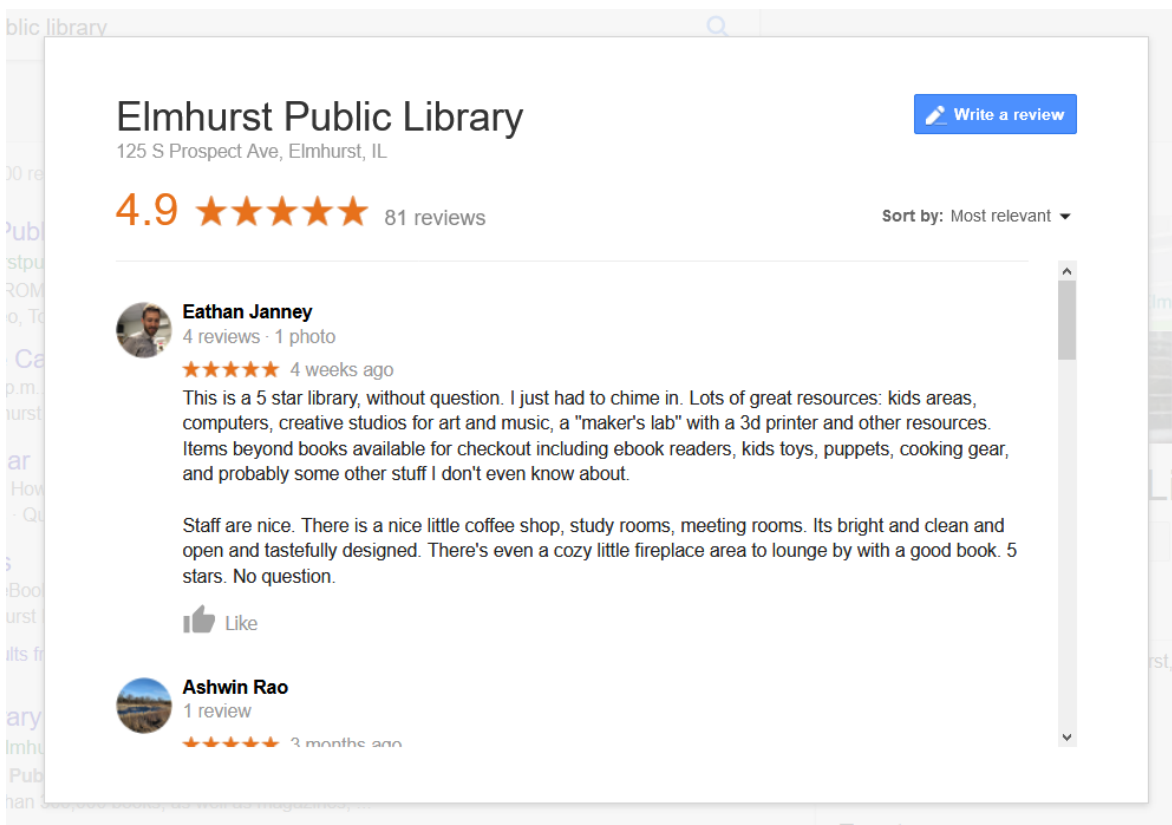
blic library

Elmhurst Public Library
125 S Prospect Ave, Elmhurst, IL

Write a review

4.9 ★★★★★ 81 reviews

Sort by: Most relevant

Eathan Janney
4 reviews · 1 photo
★★★★★ 4 weeks ago
This is a 5 star library, without question. I just had to chime in. Lots of great resources: kids areas, computers, creative studios for art and music, a "maker's lab" with a 3d printer and other resources. Items beyond books available for checkout including ebook readers, kids toys, puppets, cooking gear, and probably some other stuff I don't even know about.

Staff are nice. There is a nice little coffee shop, study rooms, meeting rooms. Its bright and clean and open and tastefully designed. There's even a cozy little fireplace area to lounge by with a good book. 5 stars. No question.

Like

Ashwin Rao
1 review
★★★★★ 3 months ago